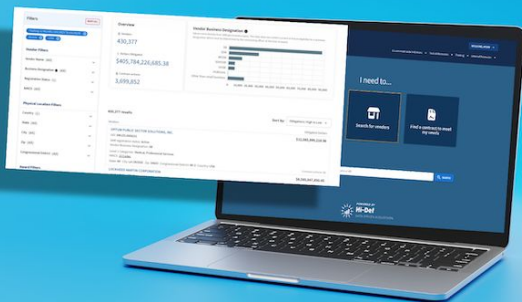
Filters

Vendor Filters

Vendor Name

Business Designation

Registration Status

NAICS

Physical Location Filters

Country

State

City

Zip

Congressional District

Overview

430,377

$405,784,224,685.38

3,499,852

Vendor Business Designation

Results

Sort By

OPTUM PUBLIC SECTOR SOLUTIONS, INC.

$12,095,399,224.58

LOCKHEED MARTIN CORPORATION

$8,095,097,000.00

I need to...

Search for vendors

Find a contract to meet my needs

Search

Hi-Def